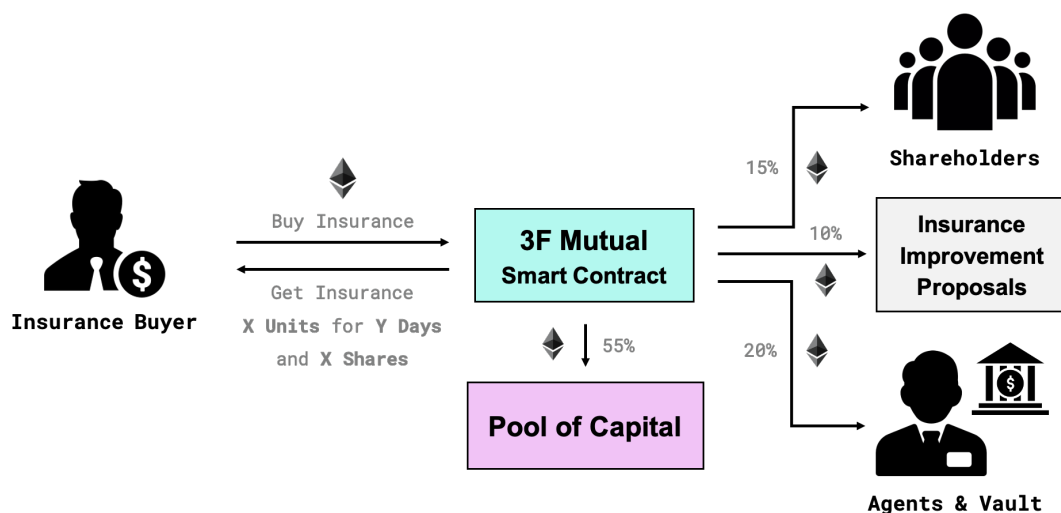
Insurance Buyer

Buy Insurance

Get Insurance
X Units for Y Days
and X Shares

3F Mutual
Smart Contract

55%

Pool of Capital

15%

10%

20%

Shareholders

Insurance Improvement Proposals

$

Agents & Vault